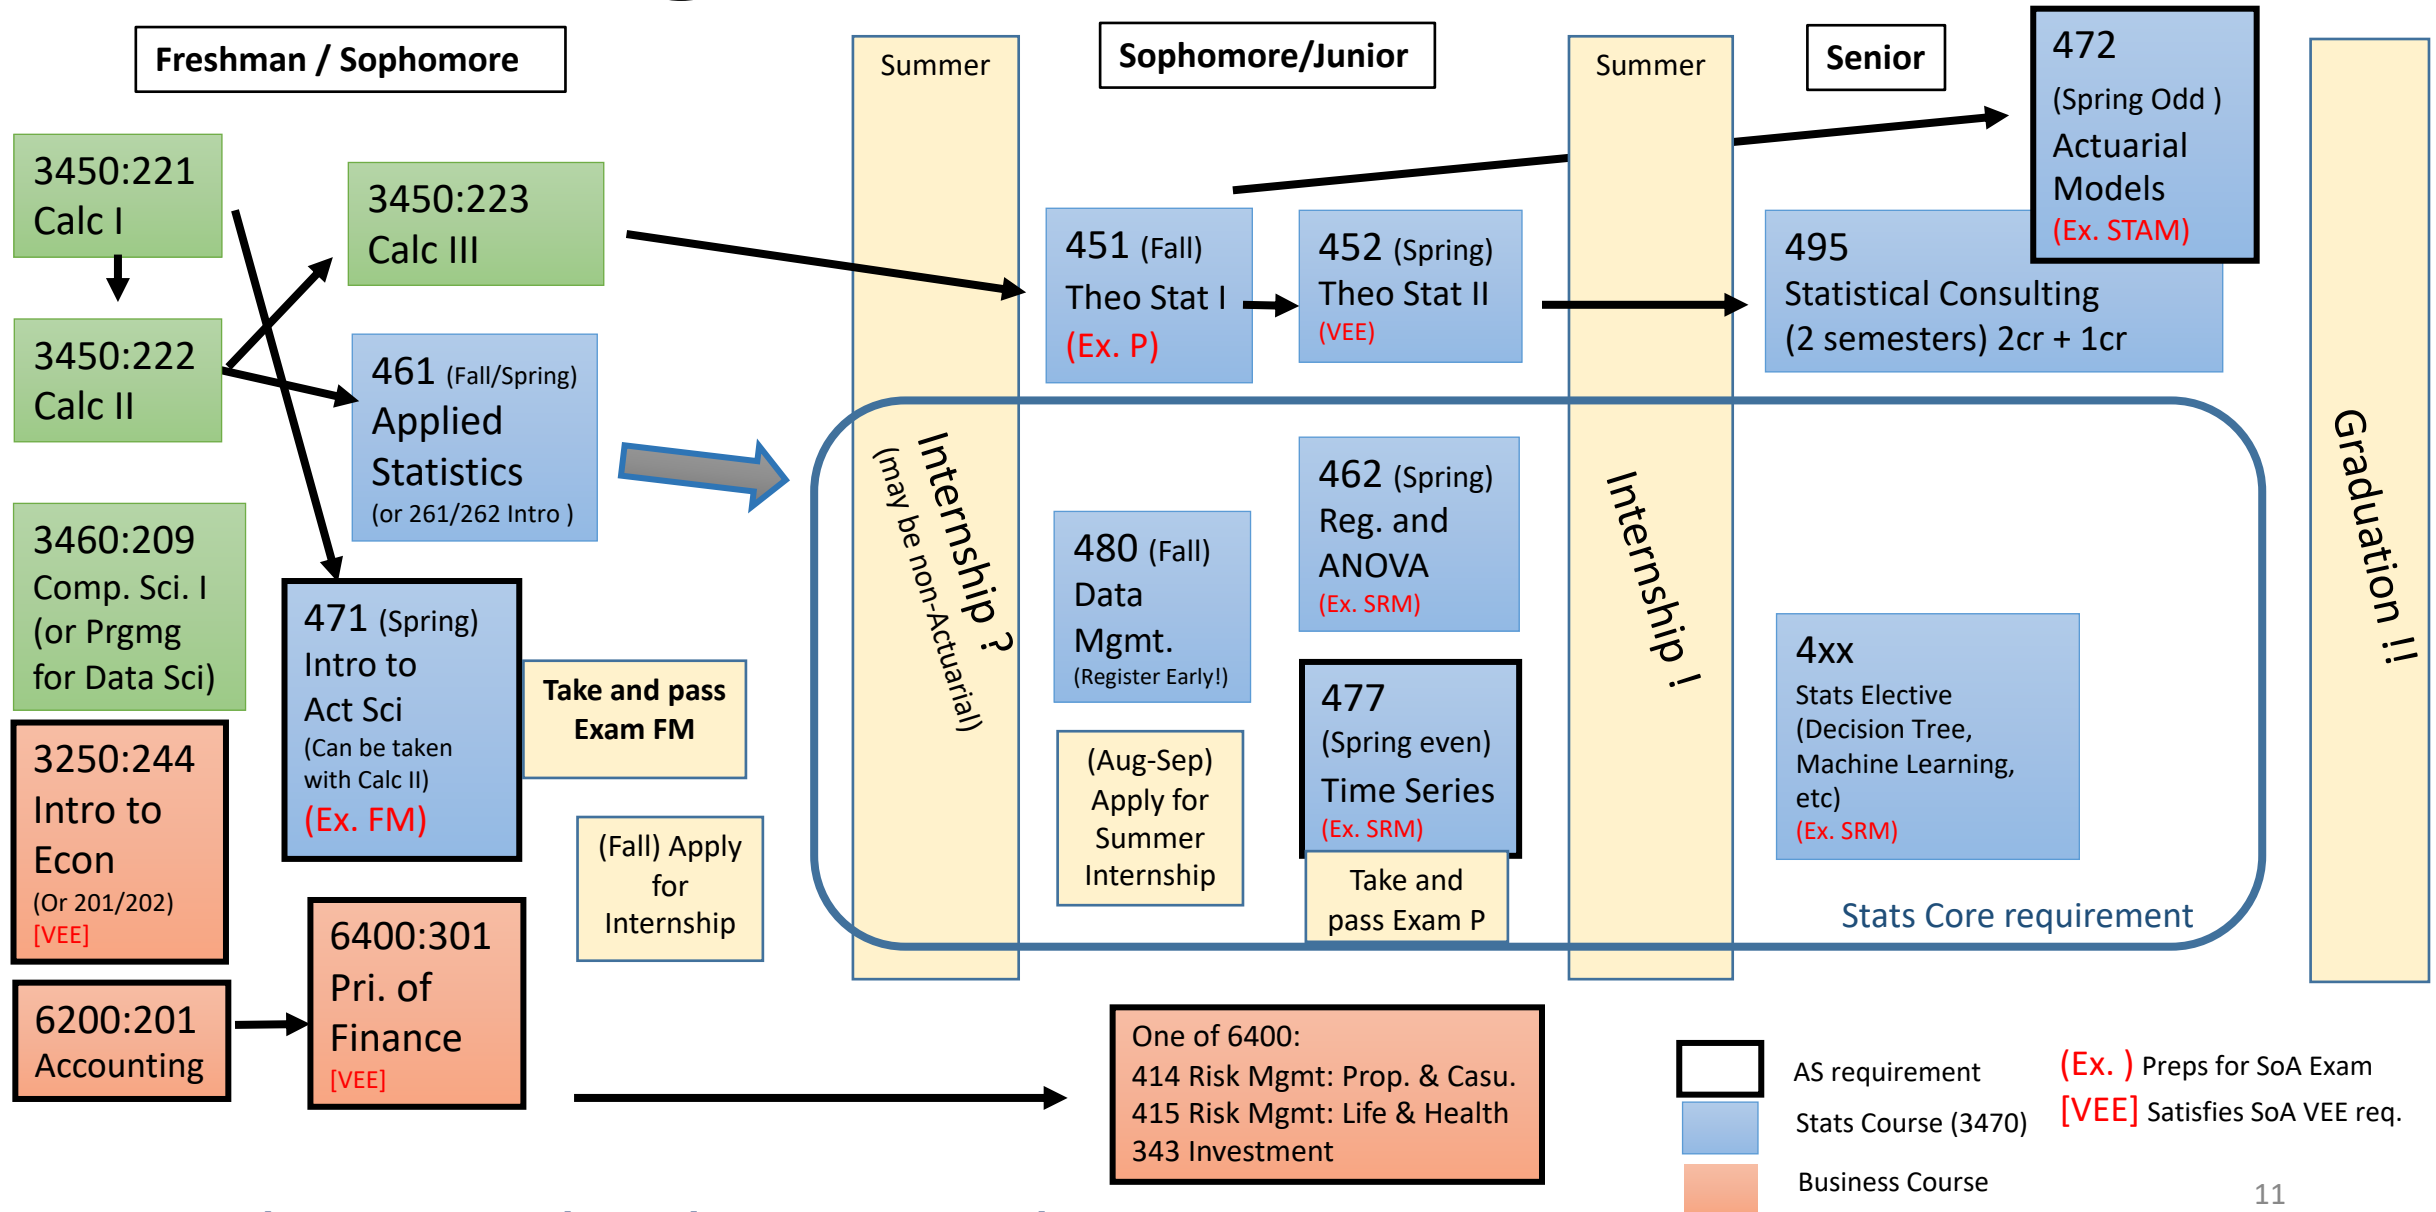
Freshman / Sophomore

Summer

Sophomore/Junior

Summer

Senior

472
(Spring Odd )
Actuarial Models
(Ex. STAM)

3450:221
Calc I

3450:222
Calc II

3450:223
Calc III

461 (Fall/Spring)
Applied Statistics
(or 261/262 Intro )

3460:209
Comp. Sci. I
(or Prgmg for Data Sci)

3250:244
Intro to Econ
(Or 201/202)
[VEE]

6200:201
Accounting

471 (Spring)
Intro to Act Sci
(Can be taken with Calc II)
(Ex. FM)

Take and pass Exam FM

(Fall) Apply for Internship

6400:301
Pri. of Finance
[VEE]

Internship ?
(may be non-Actuarial)

451 (Fall)
Theo Stat I
(Ex. P)

452 (Spring)
Theo Stat II
(VEE)

495
Statistical Consulting
(2 semesters) 2cr + 1cr

480 (Fall)
Data Mgmt.
(Register Early!)

(Aug-Sep) Apply for Summer Internship

462 (Spring)
Reg. and ANOVA
(Ex. SRM)

477
(Spring even)
Time Series
(Ex. SRM)

Take and pass Exam P

Internship !

4xx
Stats Elective
(Decision Tree, Machine Learning, etc)
(Ex. SRM)

Stats Core requirement

Graduation !!

One of 6400:
414 Risk Mgmt: Prop. & Casu.
415 Risk Mgmt: Life & Health
343 Investment

AS requirement
Stats Course (3470)
Business Course

(Ex. ) Preps for SoA Exam
[VEE] Satisfies SoA VEE req.

11